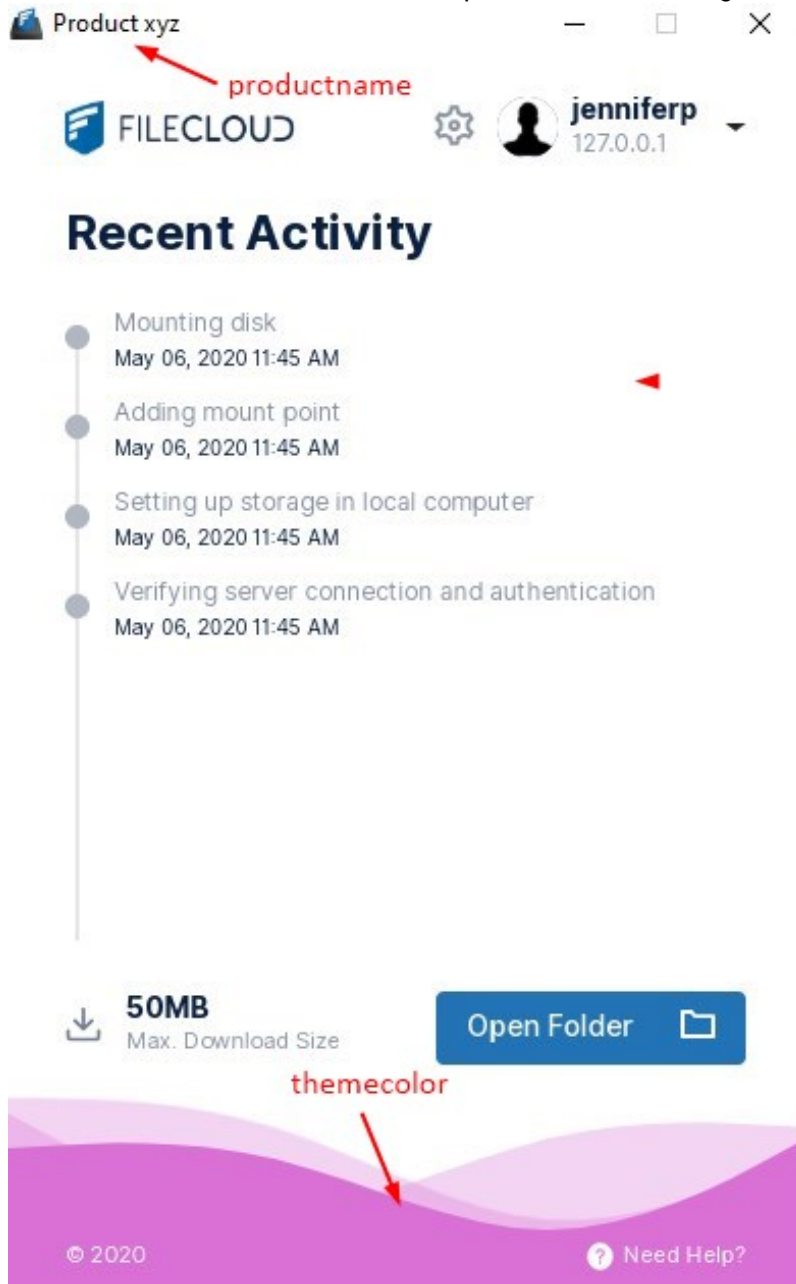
Product xyz

productname

FILECLOUD

jenniferp
127.0.0.1

Recent Activity

Mounting disk
May 06, 2020 11:45 AM

Adding mount point
May 06, 2020 11:45 AM

Setting up storage in local computer
May 06, 2020 11:45 AM

Verifying server connection and authentication
May 06, 2020 11:45 AM

50MB
Max. Download Size

Open Folder

themecolor

© 2020

Need Help?